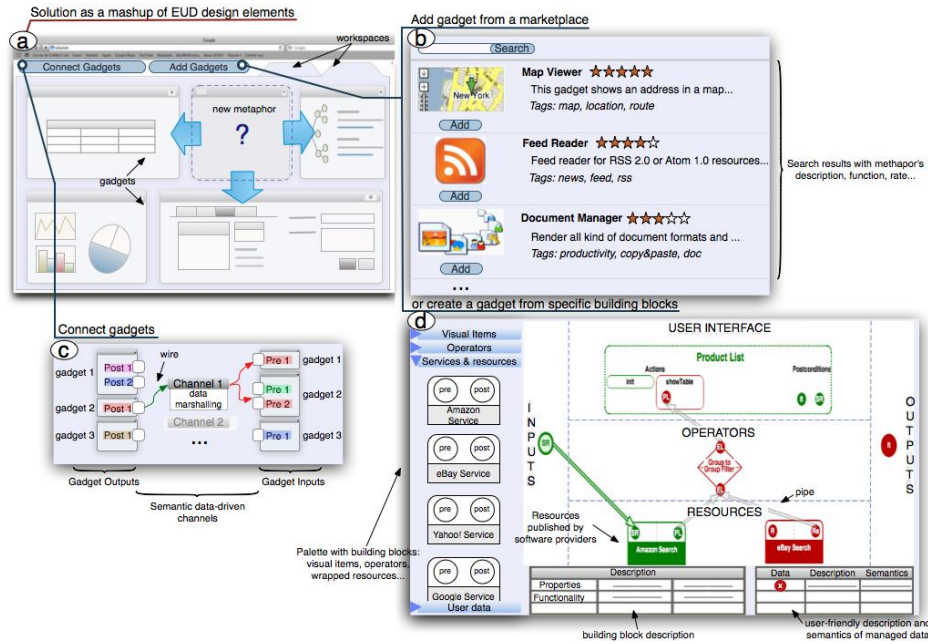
Solution as a mashup of EUD design elements

a

workspaces

Connect Gadgets

Add Gadgets

new metaphor

?

gadgets

Add gadget from a marketplace

b

Search

Map Viewer ★★★★★

This gadget shows an address in a map...

Tags: map, location, route

Add

Feed Reader ★★★★☆

Feed reader for RSS 2.0 or Atom 1.0 resources...

Tags: news, feed, rss

Add

Document Manager ★★★☆☆

Render all kind of document formats and ...

Tags: productivity, copy&paste, doc

Add

...

Search results with methapor's description, function, rate...

or create a gadget from specific building blocks

Connect gadgets

c

wire

gadget 1

Post 1

Post 2

gadget 2

Post 1

gadget 3

Post 1

Channel 1

data marshalling

Channel 2

...

Pre 1

gadget 1

Pre 1

Pre 2

gadget 2

Pre 1

gadget 3

Gadget Outputs

Gadget Inputs

Semantic data-driven channels

d

Visual Items

Operators

Services & resources

pre post

Amazon Service

pre post

eBay Service

pre post

Yahoo! Service

pre post

Google Service

User data

USER INTERFACE

Product List

Actions

init

showTable

Postconditions

INPUTS

OPERATORS

Group to Group Filter

OUTPUTS

pipe

RESOURCES

Resources published by software providers

Amazon Search

eBay Search

| Description | | |
|---|---|---|
| Properties | | |
| Functionality | | |

| Data | Description | Semantics |
|---|---|---|
| | | |

Palette with building blocks: visual items, operators, wrapped resources...

building block description

user-friendly description and semantics of managed data